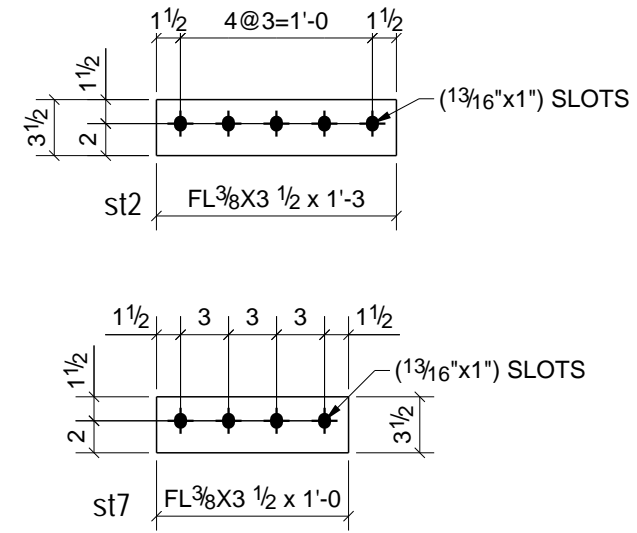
$1\frac{1}{2}$ 4@3=1'-0 $1\frac{1}{2}$

$1\frac{1}{2}$

$3\frac{1}{2}$

2

($\frac{13}{16}$"x1") SLOTS

st2

FL$\frac{3}{8}$X3 $\frac{1}{2}$ x 1'-3

$1\frac{1}{2}$ 3 3 3 $1\frac{1}{2}$

$1\frac{1}{2}$

($\frac{13}{16}$"x1") SLOTS

2

$3\frac{1}{2}$

st7

FL$\frac{3}{8}$X3 $\frac{1}{2}$ x 1'-0